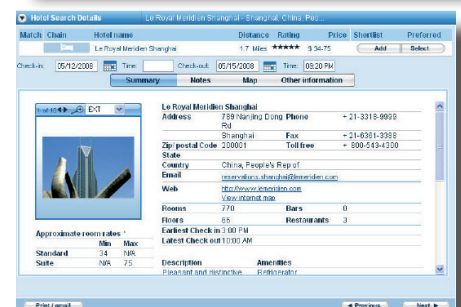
Hotel Search Details Le Royal Meridien Shanghai - Shanghai, China, Peo...

| Match | Chain | Hotel name | Distance | Rating | Price | Shortlist | Preferred |
|---|---|---|---|---|---|---|---|
| | | Le Royal Meridien Shanghai | 1.7 Miles | ★★★★★ | $ 34-75 | Add | Select |

Check-in: 05/12/2008 Time: Check-out: 05/15/2008 Time: 09:20 PM

Summary Notes Map Other information

EXT

Le Royal Meridien Shanghai

| | | | |
|---|---|---|---|
| Address | 789 Nanjing Dong Rd | Phone | + 21-3318-9999 |
| | Shanghai | Fax | + 21-6361-3388 |
| Zip/postal Code | 200001 | Toll free | + 800-543-4300 |
| State | | | |
| Country | China, People's Rep of | | |
| Email | reservations.shanghai@lemeridien.com | | |
| Web | http://www.lemeridien.com | | |
| | View internet map | | |
| Rooms | 770 | Bars | 0 |
| Floors | 66 | Restaurants | 3 |

Earliest Check in 3:00 PM
Latest Check out 10:00 AM

Approximate room rates *

| | Min | Max |
|---|---|---|
| Standard | 34 | N/A |
| Suite | N/A | 75 |

Description
Pleasant and distinctive

Amenities
Refrigerator

Print / email

Previous Next